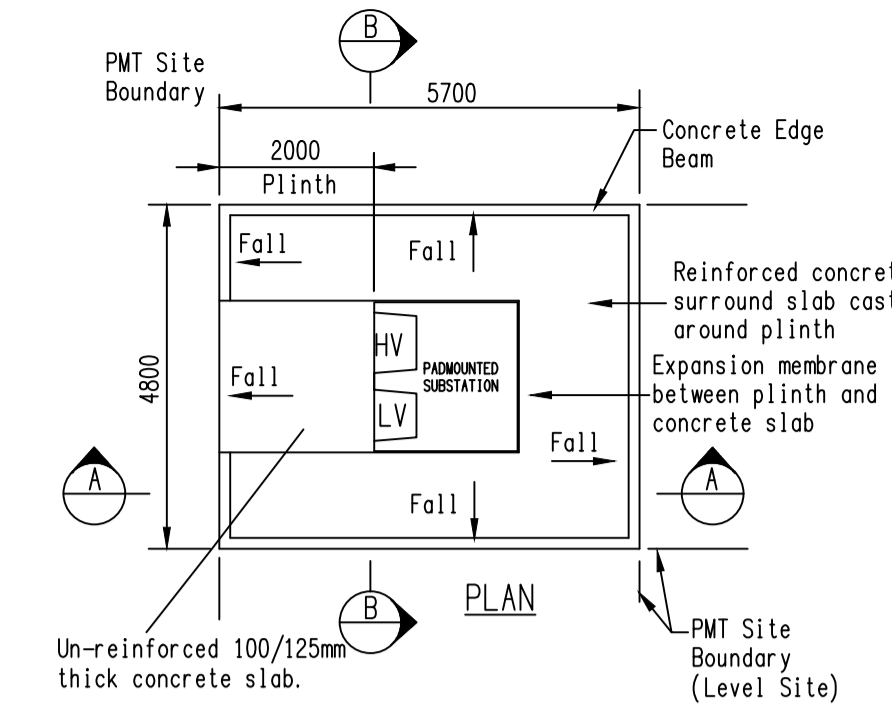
B

PMT Site Boundary

5700

Concrete Edge Beam

2000

Plinth

Fall

Fall

Reinforced concret surround slab cast around plinth

HV

PADMOUNTED SUBSTATION

Expansion membrane between plinth and concrete slab

4800

Fall

LV

Fall

A

A

Fall

B

PLAN

PMT Site Boundary (Level Site)

Un-reinforced 100/125mm thick concrete slab.